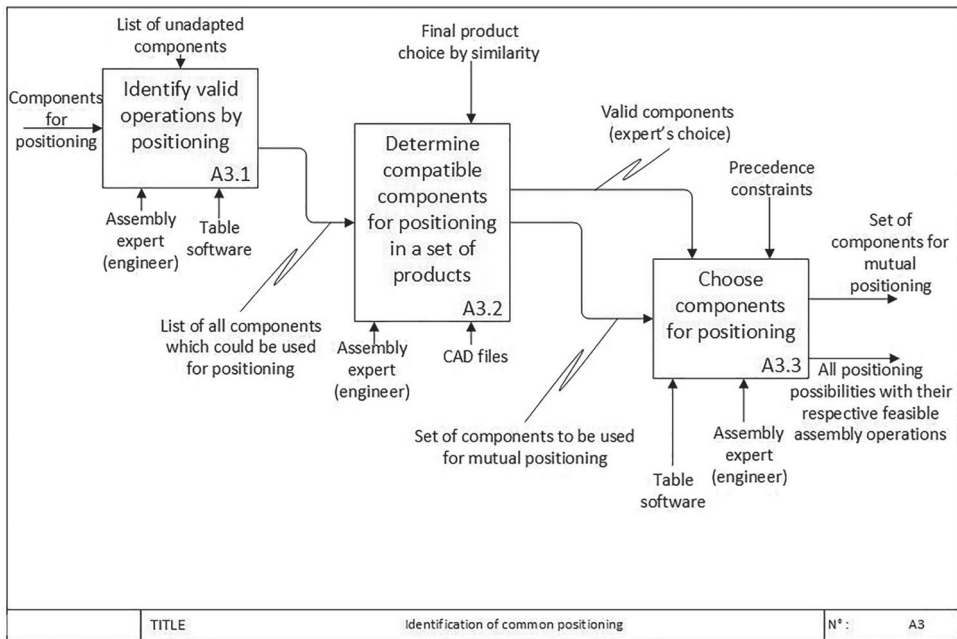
List of unadapted components

Components for positioning

Identify valid operations by positioning

A3.1

Assembly expert (engineer)

Table software

Final product choice by similarity

Determine compatible components for positioning in a set of products

A3.2

List of all components which could be used for positioning

Assembly expert (engineer)

CAD files

Valid components (expert's choice)

Precedence constraints

Set of components for mutual positioning

Choose components for positioning

A3.3

All positioning possibilities with their respective feasible assembly operations

Set of components to be used for mutual positioning

Table software

Assembly expert (engineer)

| | TITLE | Identification of common positioning | N°: | A3 |
|---|---|---|---|---|